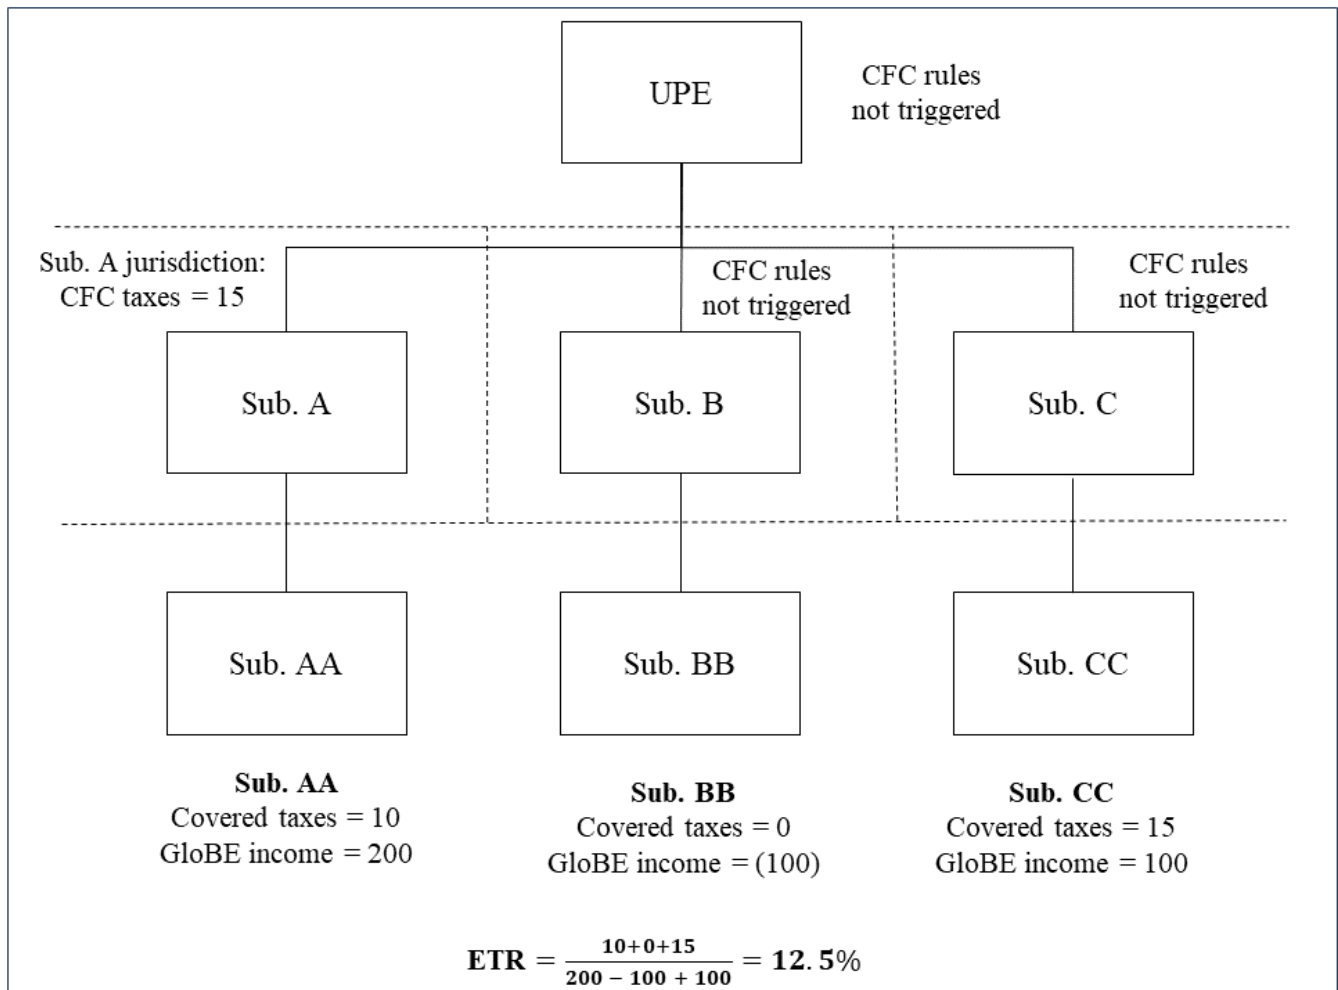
UPE

CFC rules not triggered

Sub. A jurisdiction: CFC taxes = 15

CFC rules not triggered

CFC rules not triggered

Sub. A

Sub. B

Sub. C

Sub. AA

Sub. BB

Sub. CC

**Sub. AA**
Covered taxes = 10
GloBE income = 200

**Sub. BB**
Covered taxes = 0
GloBE income = (100)

**Sub. CC**
Covered taxes = 15
GloBE income = 100

$\mathbf{ETR} = \frac{10+0+15}{200-100+100} = \mathbf{12.5\%}$